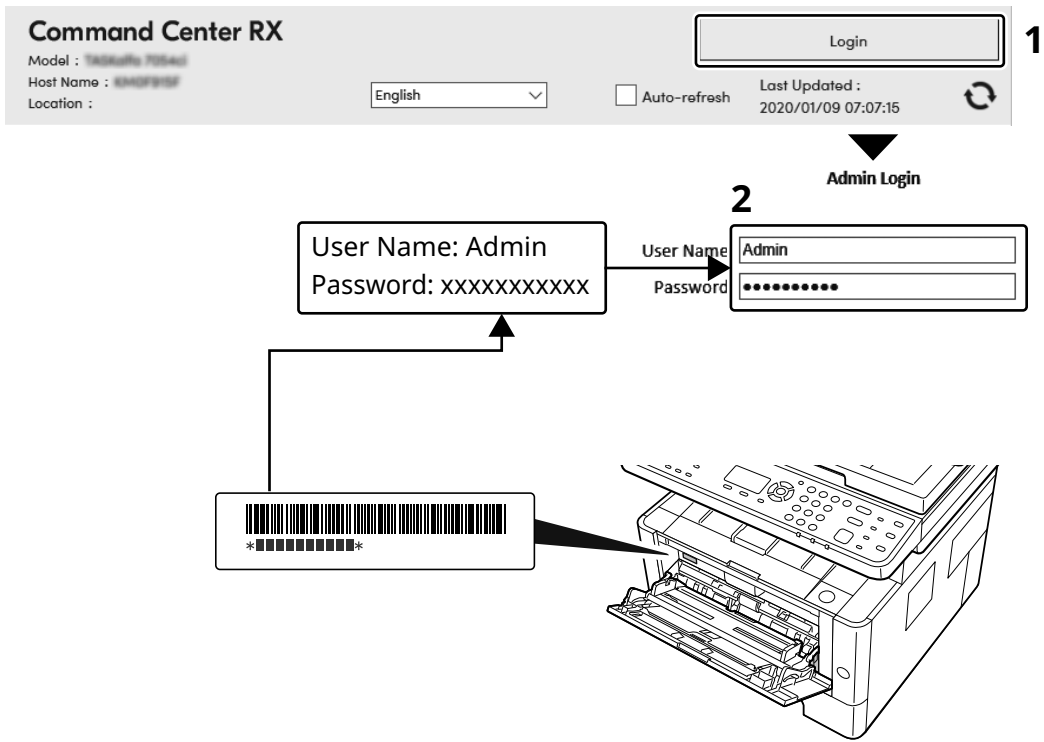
Command Center RX

Model : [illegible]

Host Name : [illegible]

Location :

English

Auto-refresh

Last Updated : 2020/01/09 07:07:15

Login

1

Admin Login

2

User Name: Admin
Password: xxxxxxxxxxx

User Name Admin

Password ••••••••••

*■■■■■■■■■■*